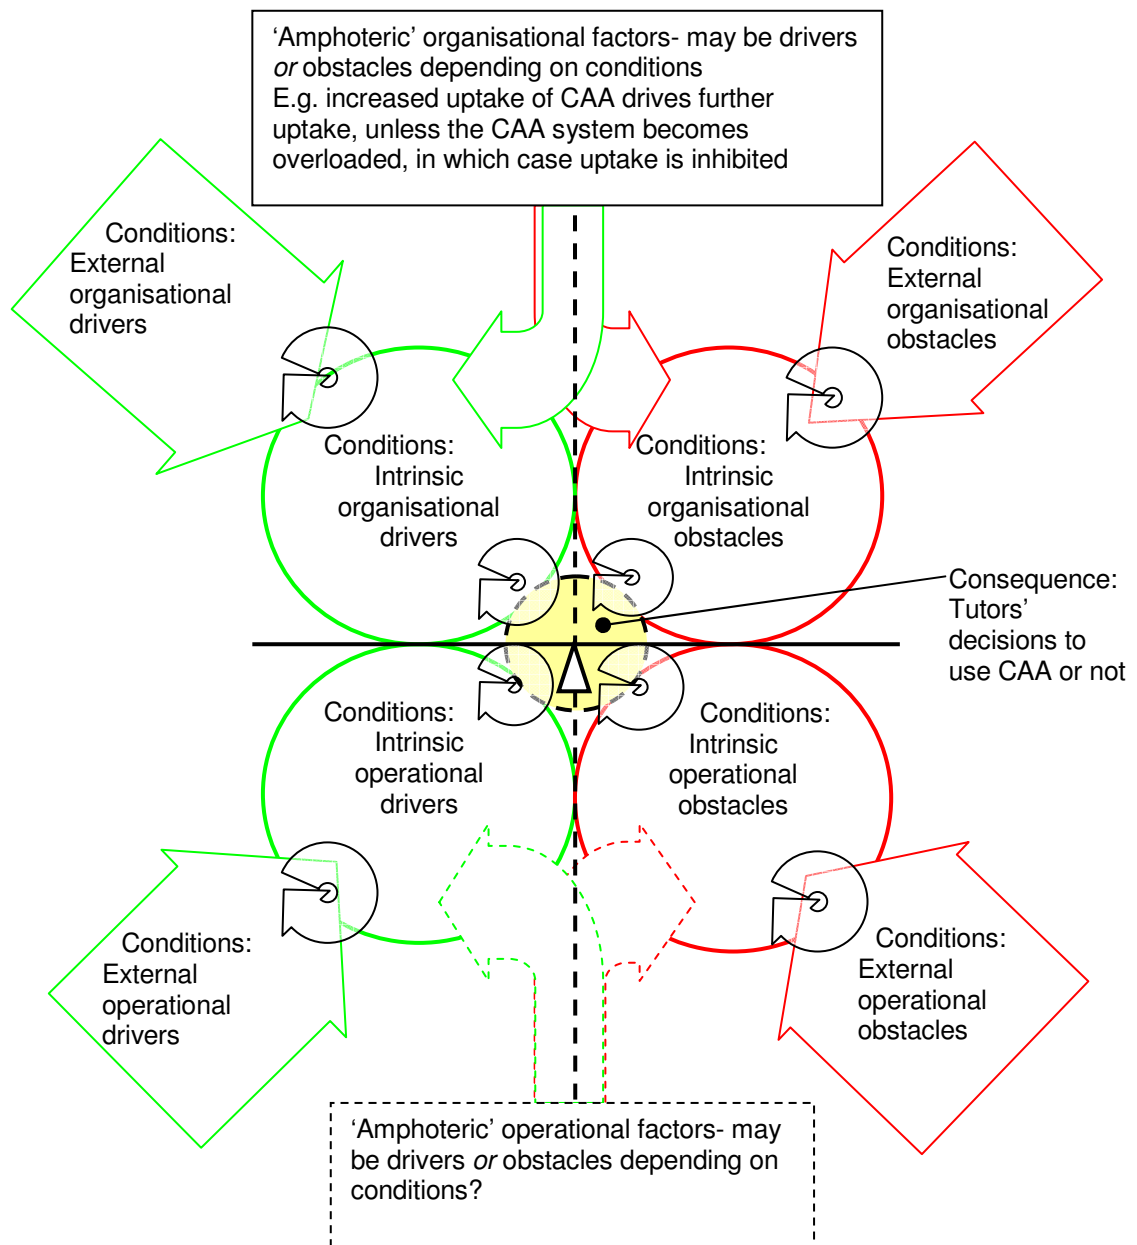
‘Amphoteric’ organisational factors- may be drivers *or* obstacles depending on conditions
E.g. increased uptake of CAA drives further uptake, unless the CAA system becomes overloaded, in which case uptake is inhibited

Conditions: External organisational drivers

Conditions: External organisational obstacles

Conditions: Intrinsic organisational drivers

Conditions: Intrinsic organisational obstacles

Consequence: Tutors’ decisions to use CAA or not

Conditions: Intrinsic operational drivers

Conditions: Intrinsic operational obstacles

Conditions: External operational drivers

Conditions: External operational obstacles

‘Amphoteric’ operational factors- may be drivers *or* obstacles depending on conditions?